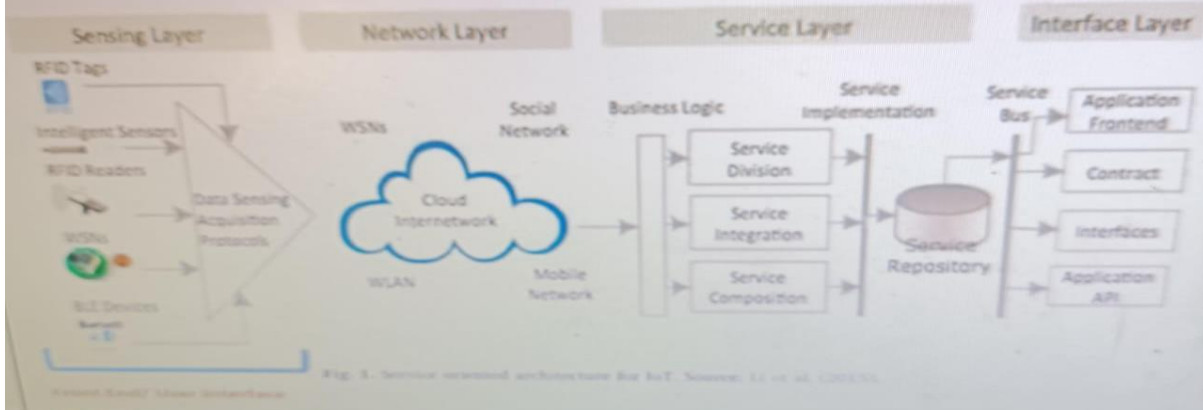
Sensing Layer

Network Layer

Service Layer

Interface Layer

RFID Tags

Intelligent Sensors

RFID Readers

WSNs

BLE Devices

Data Sensing Acquisition Protocols

WSNs

Social Network

Cloud Internetwork

WLAN

Mobile Network

Business Logic

Service Implementation

Service Division

Service Integration

Service Composition

Service Repository

Service Bus

Application Frontend

Contract

Interfaces

Application API

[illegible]

Fig. 3. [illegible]